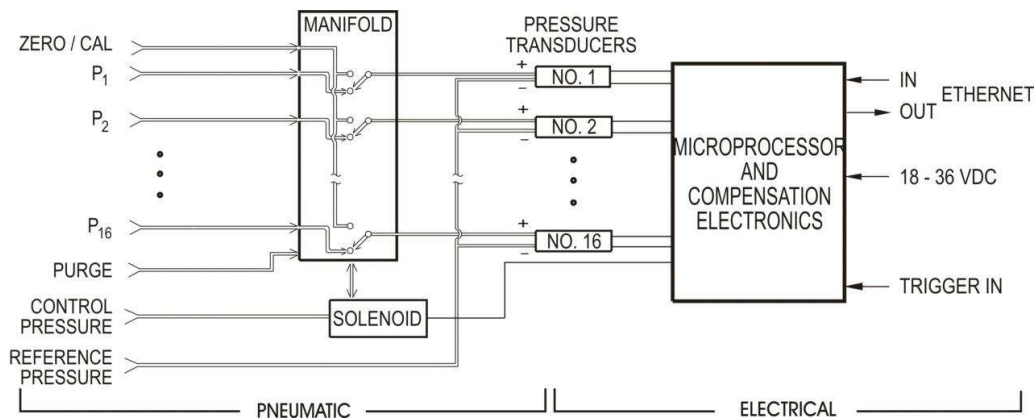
ZERO / CAL

$P_1$

$P_2$

$P_{16}$

PURGE

CONTROL PRESSURE

REFERENCE PRESSURE

MANIFOLD

SOLENOID

PRESSURE TRANSDUCERS

+ NO. 1 −

+ NO. 2 −

+ NO. 16 −

MICROPROCESSOR AND COMPENSATION ELECTRONICS

IN

OUT

ETHERNET

18 - 36 VDC

TRIGGER IN

PNEUMATIC

ELECTRICAL